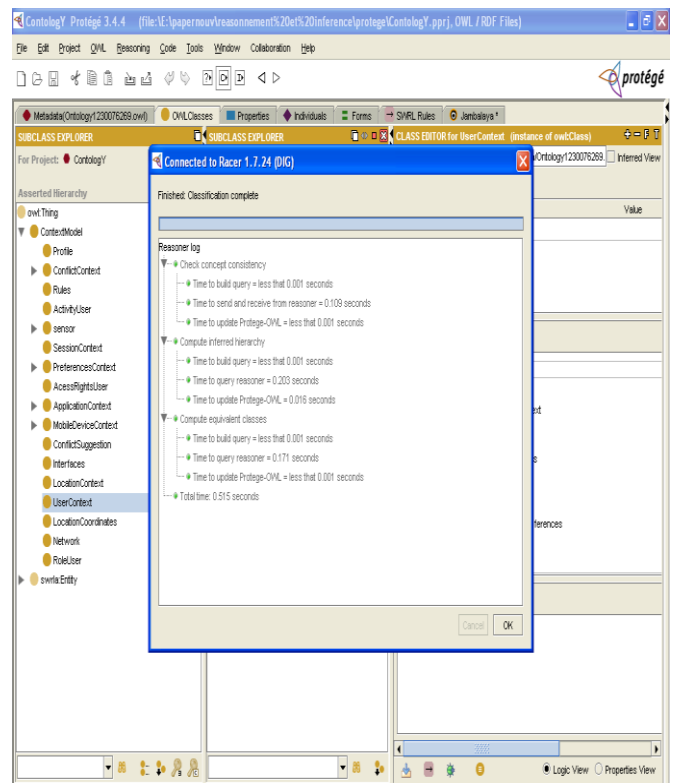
ContologY Protégé 3.4.4 (file:\E:\papernouv\reasonnement%20et%20inference\protege\ContologY.pprj, OWL / RDF Files)

File Edit Project OWL Reasoning Code Tools Window Collaboration Help

protégé

Metadata(Ontology1230076269.owl) OWLClasses Properties Individuals Forms SWRL Rules Jambalaya *

SUBCLASS EXPLORER

For Project: ContologY

Asserted Hierarchy

owl:Thing
ContextModel
Profile
ConflictContext
Rules
ActivityUser
sensor
SessionContext
PreferencesContext
AcessRightsUser
ApplicationContext
MobileDeviceContext
ConflictSuggestion
Interfaces
LocationContext
UserContext
LocationCoordinates
Network
RoleUser
swrla:Entity

SUBCLASS EXPLORER

CLASS EDITOR for UserContext (instance of owl:Class)

Ontology1230076269.

Inferred View

Value

xt

s

ferences

Connected to Racer 1.7.24 (DIG)

Finished: Classification complete

Reasoner log
Check concept consistency
Time to build query = less that 0.001 seconds
Time to send and receive from reasoner = 0.109 seconds
Time to update Protege-OWL = less that 0.001 seconds
Compute inferred hierarchy
Time to build query = less that 0.001 seconds
Time to query reasoner = 0.203 seconds
Time to update Protege-OWL = 0.016 seconds
Compute equivalent classes
Time to build query = less that 0.001 seconds
Time to query reasoner = 0.171 seconds
Time to update Protege-OWL = less that 0.001 seconds
Total time: 0.515 seconds

Cancel OK

Logic View Properties View